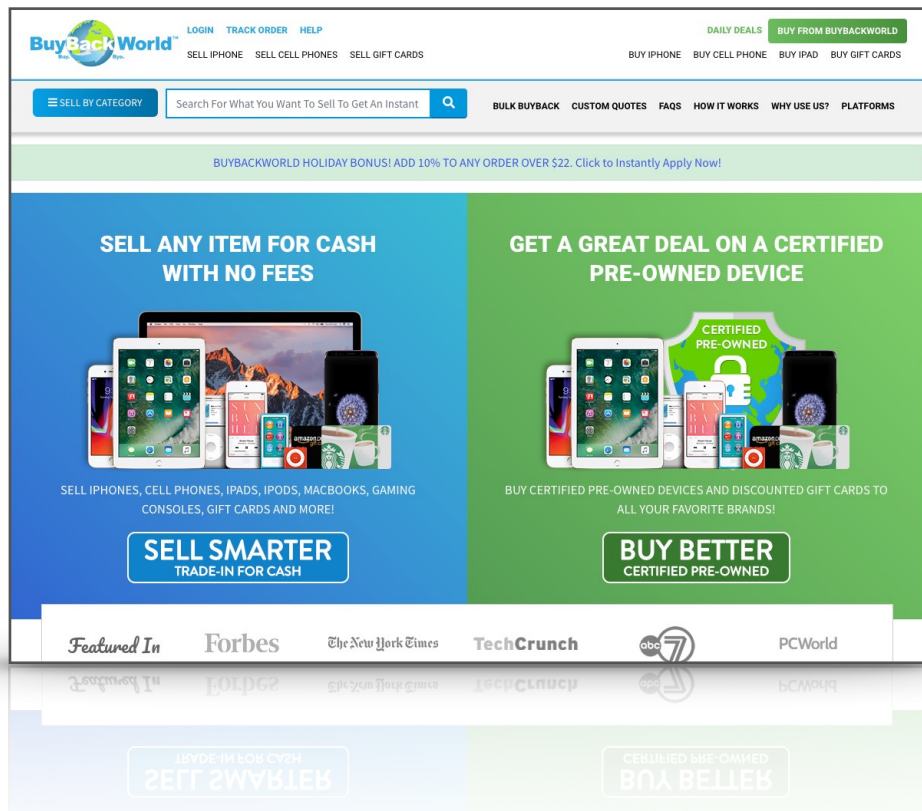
BuyBackWorld™ Buy. Sell. Bye.

LOGIN TRACK ORDER HELP

SELL IPHONE SELL CELL PHONES SELL GIFT CARDS

DAILY DEALS BUY FROM BUYBACKWORLD

BUY IPHONE BUY CELL PHONE BUY IPAD BUY GIFT CARDS

☰ SELL BY CATEGORY

Search For What You Want To Sell To Get An Instant

BULK BUYBACK CUSTOM QUOTES FAQS HOW IT WORKS WHY USE US? PLATFORMS

BUYBACKWORLD HOLIDAY BONUS! ADD 10% TO ANY ORDER OVER $22. Click to Instantly Apply Now!

SELL ANY ITEM FOR CASH WITH NO FEES

SELL IPHONES, CELL PHONES, IPADS, IPODS, MACBOOKS, GAMING CONSOLES, GIFT CARDS AND MORE!

SELL SMARTER
TRADE-IN FOR CASH

GET A GREAT DEAL ON A CERTIFIED PRE-OWNED DEVICE

CERTIFIED PRE-OWNED

BUY CERTIFIED PRE-OWNED DEVICES AND DISCOUNTED GIFT CARDS TO ALL YOUR FAVORITE BRANDS!

BUY BETTER
CERTIFIED PRE-OWNED

Featured In Forbes The New York Times TechCrunch abc7 PCWorld